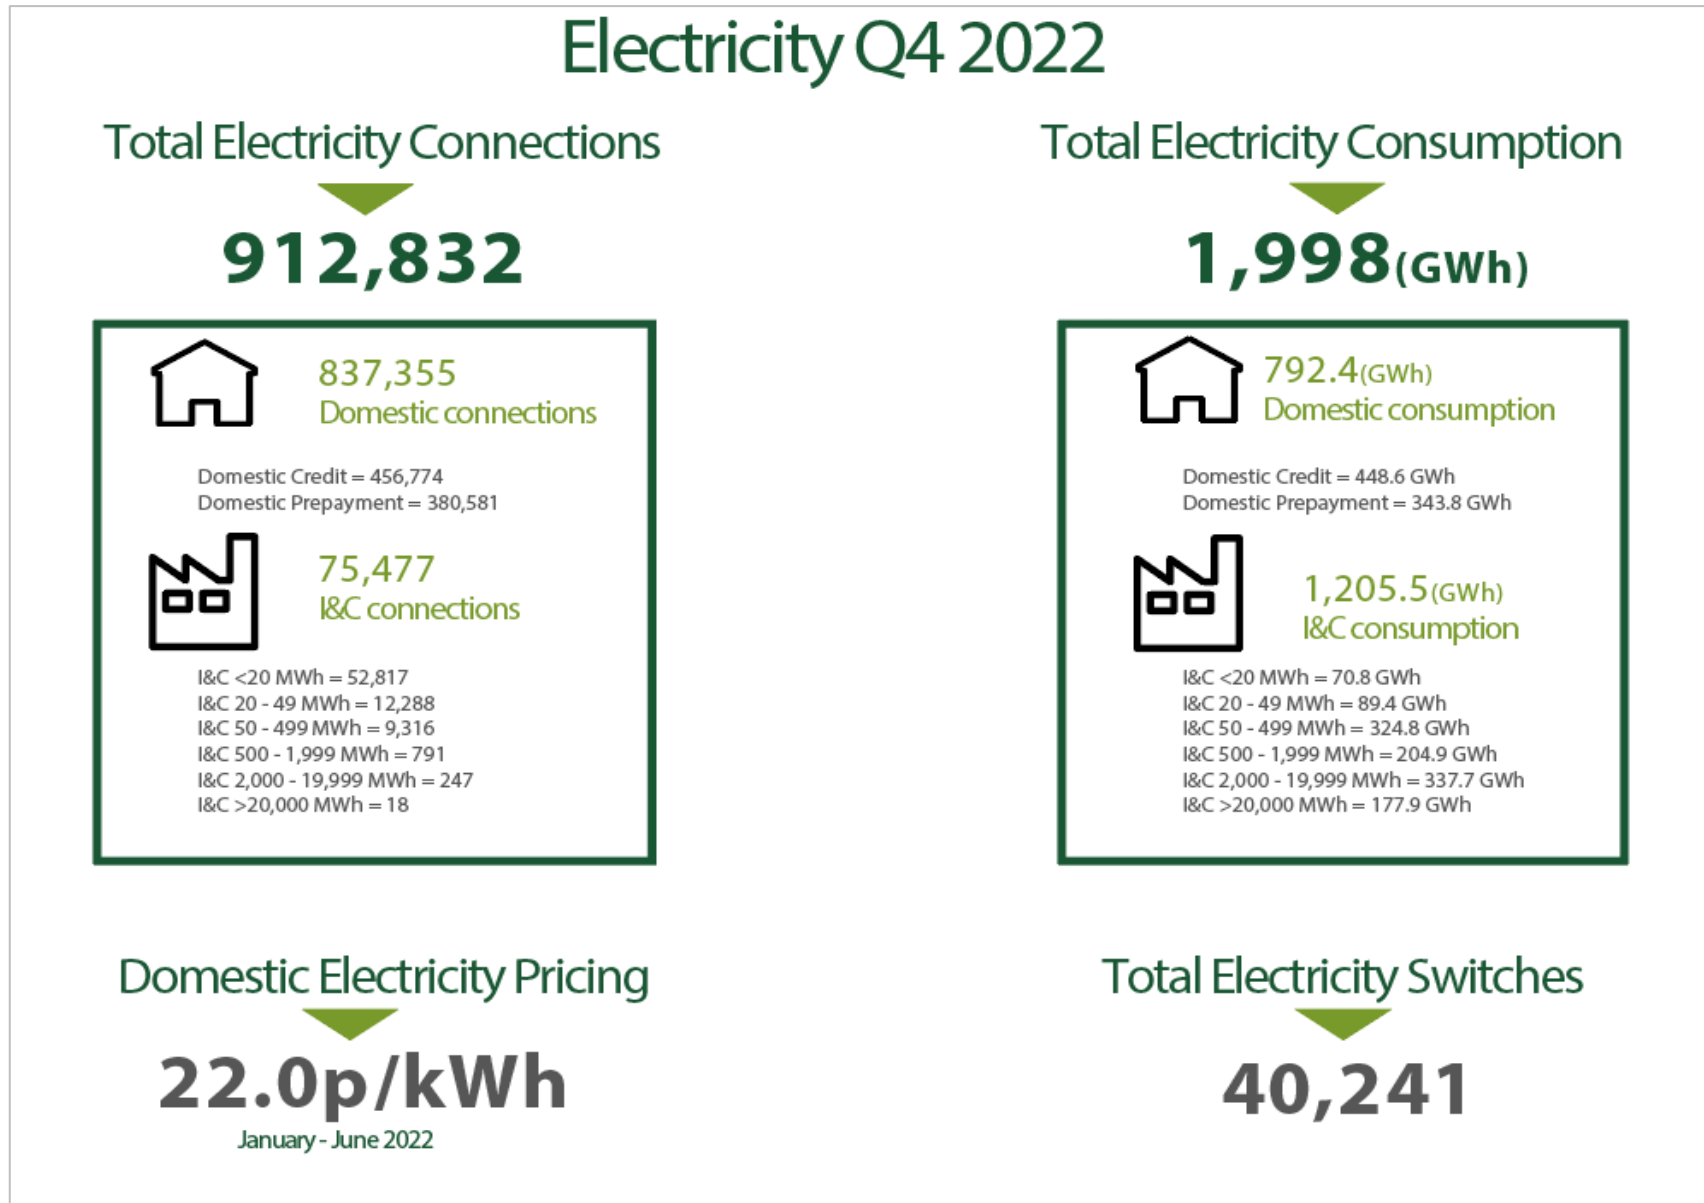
Electricity Q4 2022

Total Electricity Connections

912,832

837,355
Domestic connections

Domestic Credit = 456,774
Domestic Prepayment = 380,581

75,477
I&C connections

I&C <20 MWh = 52,817
I&C 20 - 49 MWh = 12,288
I&C 50 - 499 MWh = 9,316
I&C 500 - 1,999 MWh = 791
I&C 2,000 - 19,999 MWh = 247
I&C >20,000 MWh = 18

Total Electricity Consumption

1,998(GWh)

792.4(GWh)
Domestic consumption

Domestic Credit = 448.6 GWh
Domestic Prepayment = 343.8 GWh

1,205.5(GWh)
I&C consumption

I&C <20 MWh = 70.8 GWh
I&C 20 - 49 MWh = 89.4 GWh
I&C 50 - 499 MWh = 324.8 GWh
I&C 500 - 1,999 MWh = 204.9 GWh
I&C 2,000 - 19,999 MWh = 337.7 GWh
I&C >20,000 MWh = 177.9 GWh

Domestic Electricity Pricing

22.0p/kWh
January - June 2022

Total Electricity Switches

40,241